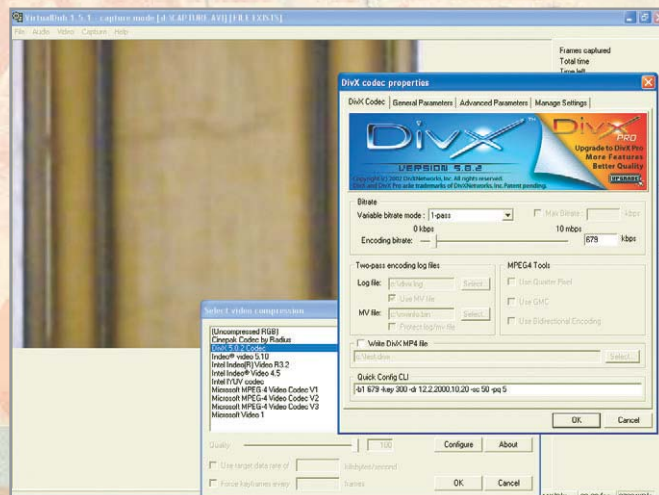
VirtualDub 1.5.1 - capture mode [d:\CAPTURE.AVI] [FILE EXISTS]
File Audio Video Capture Help

Frames captured
Total time
Time left

DivX codec properties
DivX Codec | General Parameters | Advanced Parameters | Manage Settings

DivX
VERSION 5.0.2
Copyright (c) 2002 DivXNetworks, Inc. All rights reserved.
DivX and DivX Pro are trademarks of DivXNetworks, Inc. Patent pending.
DivX PRO
Upgrade to DivX Pro
More Features
Better Quality
Upgrade!

Bitrate
Variable bitrate mode : 1-pass
Max Bitrate : kbps
0 kbps
10 mbps
Encoding bitrate: 679 kbps

Two-pass encoding log files
Log file: c:\divx.log Select
Use MV file
MV file: c:\mvinfo.bin Select
Protect log/mv-file

MPEG4 Tools
Use Quarter Pixel
Use GMC
Use Bidirectional Encoding

Write DivX MP4 file
c:\test.divx Select

Quick Config CLI
-b1 679 -key 300 -dr 12,2,2000,10,20 -sc 50 -pq 5

OK Cancel

Select video compression
(Uncompressed RGB)
Cinepak Codec by Radius
DivX 5.0.2 Codec
Indeo® video 5.10
Intel Indeo(R) Video R3.2
Intel Indeo® Video 4.5
Intel IYUV codec
Microsoft MPEG-4 Video Codec V1
Microsoft MPEG-4 Video Codec V2
Microsoft MPEG-4 Video Codec V3
Microsoft Video 1

Quality 100
Configure About
Use target data rate of kilobytes/second
Force keyframes every frames
OK Cancel